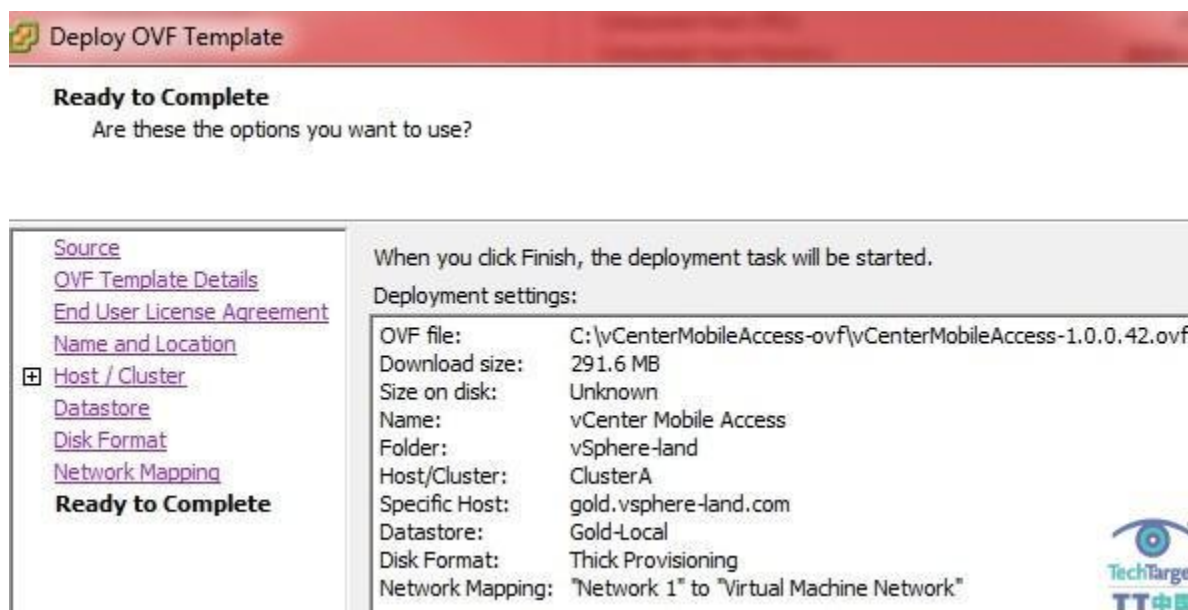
Deploy OVF Template

**Ready to Complete**
Are these the options you want to use?

Source
OVF Template Details
End User License Agreement
Name and Location
Host / Cluster
Datastore
Disk Format
Network Mapping
**Ready to Complete**

When you click Finish, the deployment task will be started.

Deployment settings:

| | |
|---|---|
| OVF file: | C:\vCenterMobileAccess-ovf\vCenterMobileAccess-1.0.0.42.ovf |
| Download size: | 291.6 MB |
| Size on disk: | Unknown |
| Name: | vCenter Mobile Access |
| Folder: | vSphere-land |
| Host/Cluster: | ClusterA |
| Specific Host: | gold.vsphere-land.com |
| Datastore: | Gold-Local |
| Disk Format: | Thick Provisioning |
| Network Mapping: | "Network 1" to "Virtual Machine Network" |

TechTarge
TT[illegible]